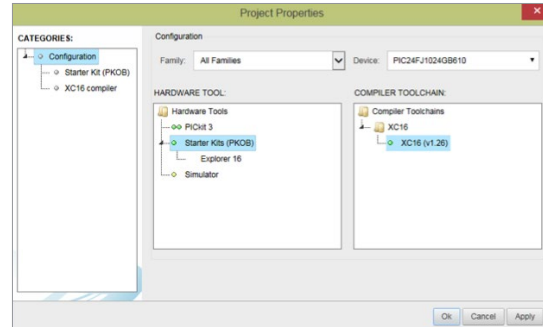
Project Properties

CATEGORIES:
Configuration
Starter Kit (PKOB)
XC16 compiler

Configuration
Family: All Families
Device: PIC24FJ1024GB610

HARDWARE TOOL:
Hardware Tools
PICkit 3
Starter Kits (PKOB)
Explorer 16
Simulator

COMPILER TOOLCHAIN:
Compiler Toolchains
XC16
XC16 (v1.26)

Ok Cancel Apply